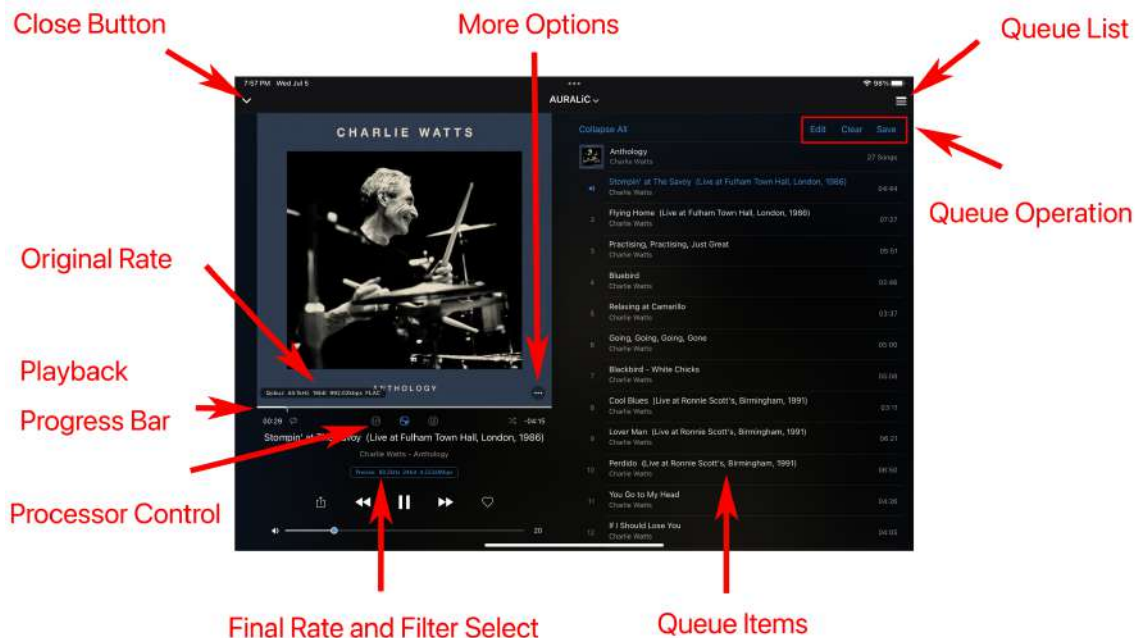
Close Button

More Options

Queue List

7:57 PM Wed Jul 5

98%

AURALiC

Collapse All

Edit Clear Save

Queue Operation

CHARLIE WATTS

Anthology
Charlie Watts
27 Songs

Stompin' at The Savoy (Live at Fulham Town Hall, London, 1986)
Charlie Watts
04:44

2 Flying Home (Live at Fulham Town Hall, London, 1986)
Charlie Watts
07:37

3 Practising, Practising, Just Great
Charlie Watts
05:01

4 Bluebird
Charlie Watts
02:48

5 Relaxing at Camarillo
Charlie Watts
03:37

6 Going, Going, Going, Gone
Charlie Watts
05:00

7 Blackbird - White Chicks
Charlie Watts
05:08

8 Cool Blues (Live at Ronnie Scott's, Birmingham, 1991)
Charlie Watts
03:11

9 Lover Man (Live at Ronnie Scott's, Birmingham, 1991)
Charlie Watts
06:21

10 Perdido (Live at Ronnie Scott's, Birmingham, 1991)
Charlie Watts
06:50

11 You Go to My Head
Charlie Watts
04:26

12 If I Should Lose You
Charlie Watts
04:05

Original Rate

Playback

Progress Bar

ANTHOLOGY

Qobuz 44.1kHz 16bit 992.03kbps FLAC

00:29 -04:15

Stompin' at The Savoy (Live at Fulham Town Hall, London, 1986)

Charlie Watts - Anthology

Processor Control

Native 88.2kHz 24bit 4.23Mbps

20

Final Rate and Filter Select

Queue Items